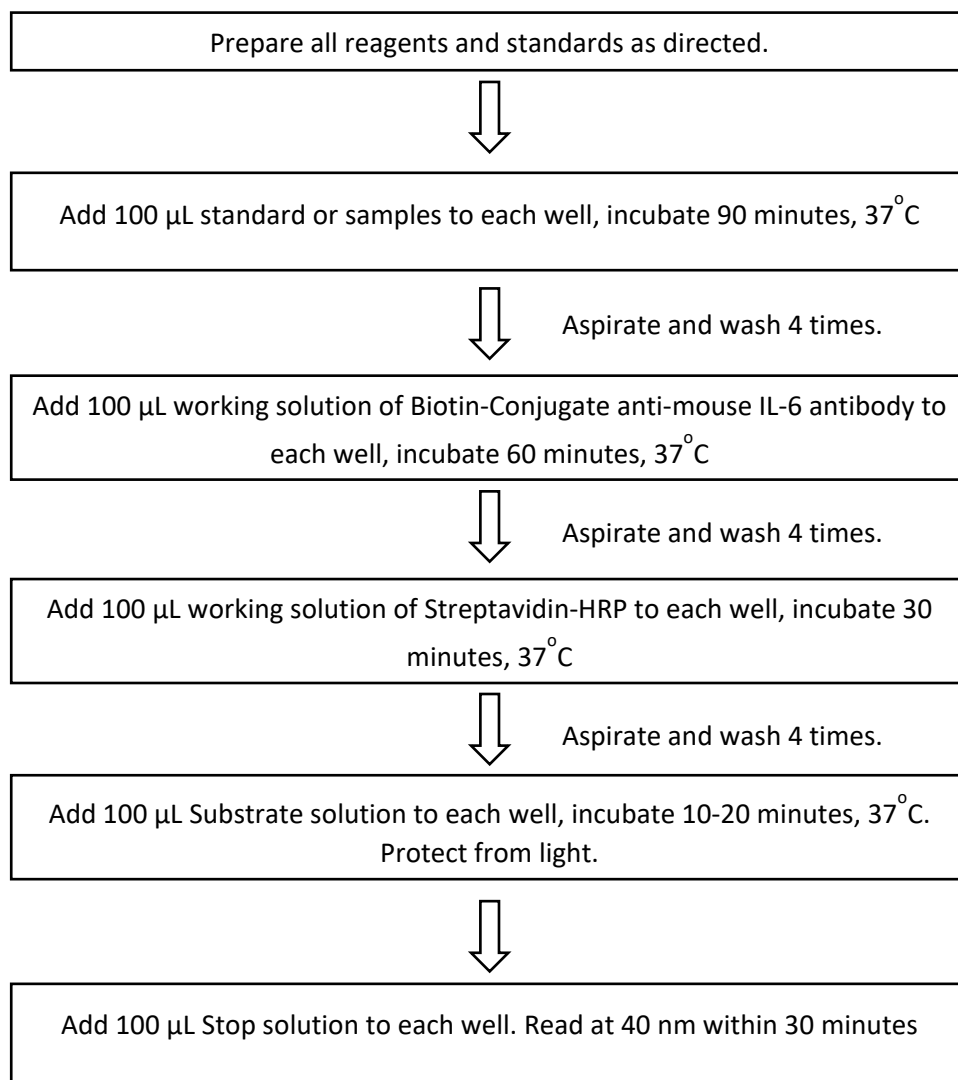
Prepare all reagents and standards as directed.

Add 100 μL standard or samples to each well, incubate 90 minutes, 37$^{o}$C

Aspirate and wash 4 times.

Add 100 μL working solution of Biotin-Conjugate anti-mouse IL-6 antibody to each well, incubate 60 minutes, 37$^{o}$C

Aspirate and wash 4 times.

Add 100 μL working solution of Streptavidin-HRP to each well, incubate 30 minutes, 37$^{o}$C

Aspirate and wash 4 times.

Add 100 μL Substrate solution to each well, incubate 10-20 minutes, 37$^{o}$C. Protect from light.

Add 100 μL Stop solution to each well. Read at 40 nm within 30 minutes